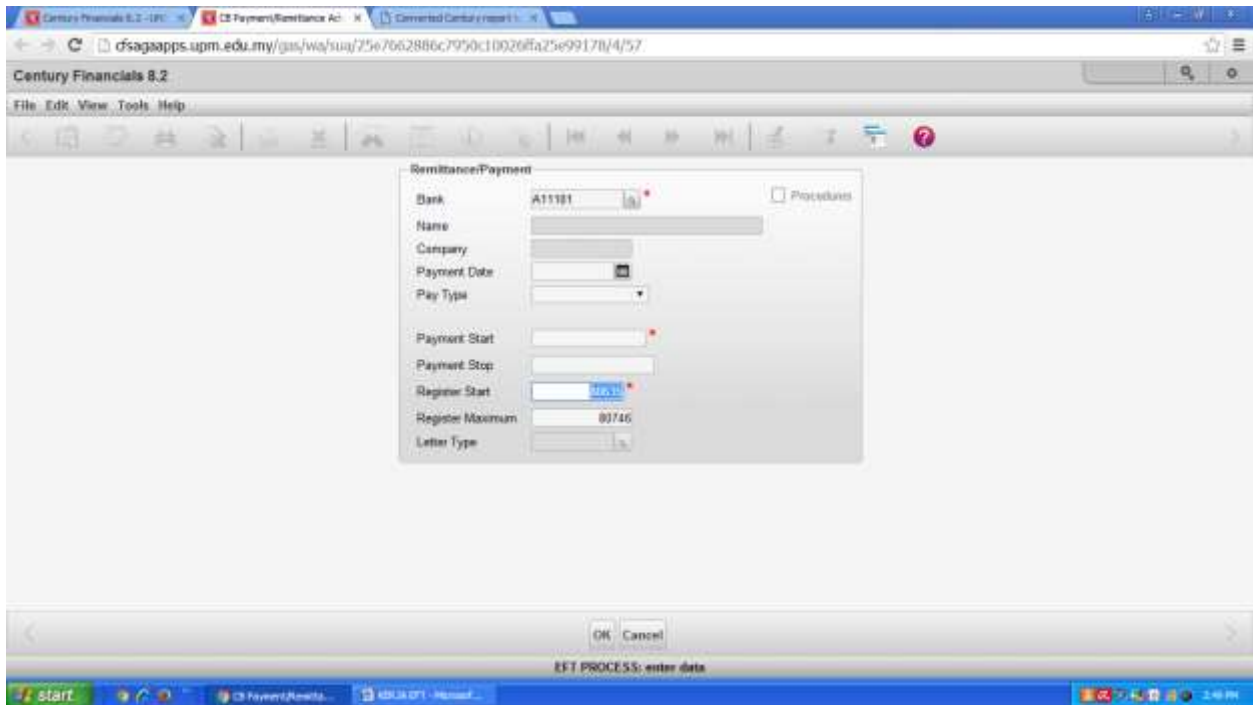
Century Financials 8.2 - UPC × CB Payment/Remittance Ad × Converted Century report ×

cfsagaapps.upm.edu.my/gas/wa/sua/25e7662886c7950c10026ffa25e99178/4/57

Century Financials 8.2

File Edit View Tools Help

Remittance/Payment

Bank A11181 *

Procedures

Name

Company

Payment Date

Pay Type

Payment Start *

Payment Stop

Register Start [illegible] *

Register Maximum 80746

Letter Type

OK Cancel

EFT PROCESS: enter data

start CB Payment/Remitta... KERJA EFT - Microsof... 2:46 PM